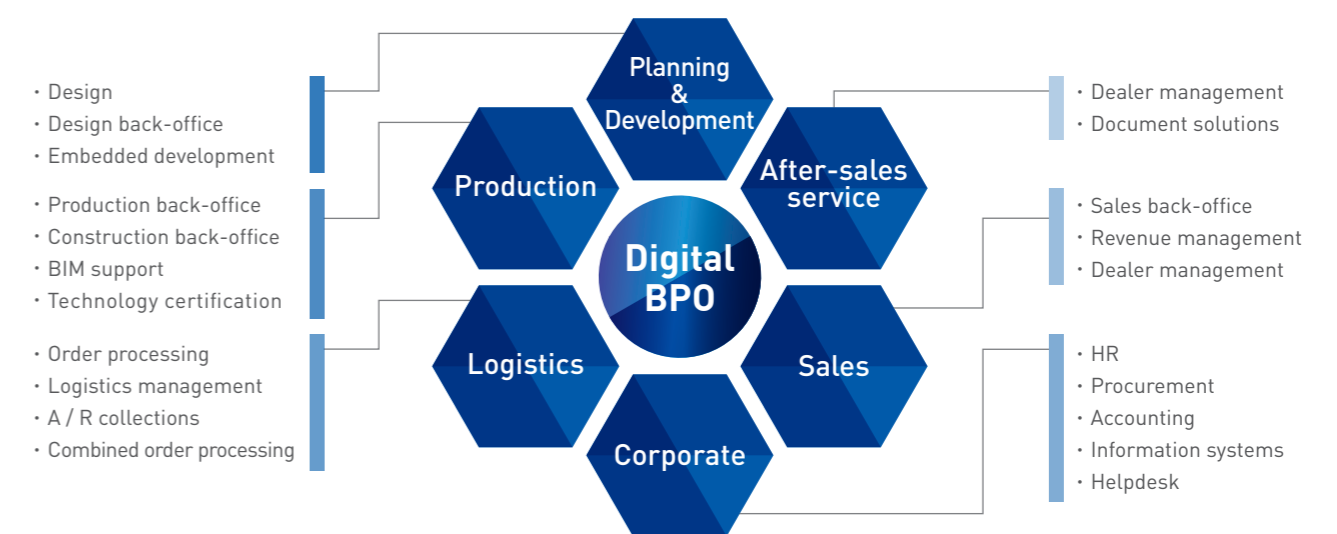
・Design
・Design back-office
・Embedded development

・Production back-office
・Construction back-office
・BIM support
・Technology certification

・Order processing
・Logistics management
・A / R collections
・Combined order processing

Planning & Development

Production

After-sales service

Digital BPO

Logistics

Sales

Corporate

・Dealer management
・Document solutions

・Sales back-office
・Revenue management
・Dealer management

・HR
・Procurement
・Accounting
・Information systems
・Helpdesk